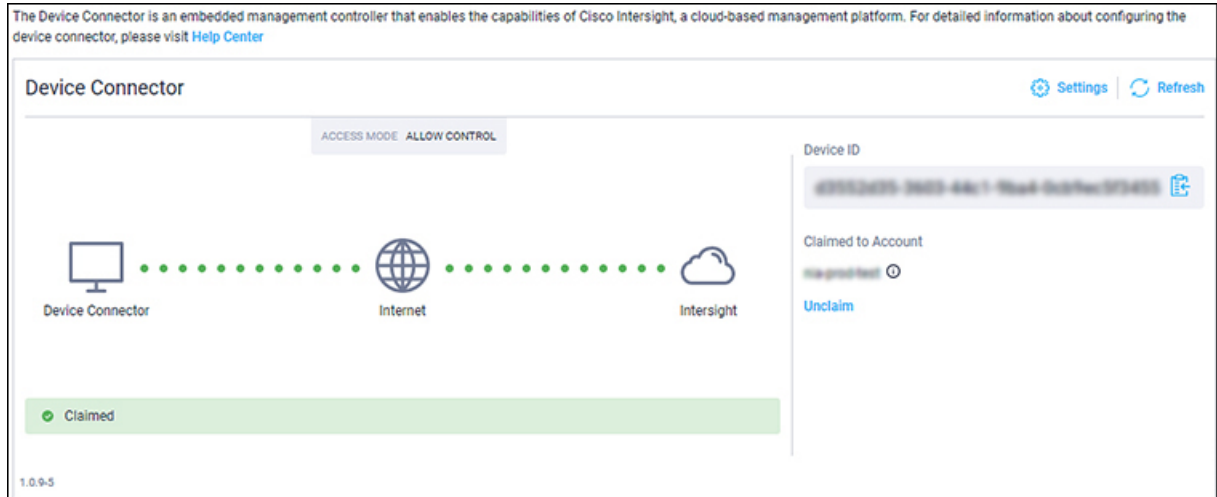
The Device Connector is an embedded management controller that enables the capabilities of Cisco Intersight, a cloud-based management platform. For detailed information about configuring the device connector, please visit Help Center

Device Connector

Settings | Refresh

ACCESS MODE ALLOW CONTROL

Device Connector

Internet

Intersight

Device ID

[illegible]

Claimed to Account

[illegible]

Unclaim

Claimed

1.0.9-5